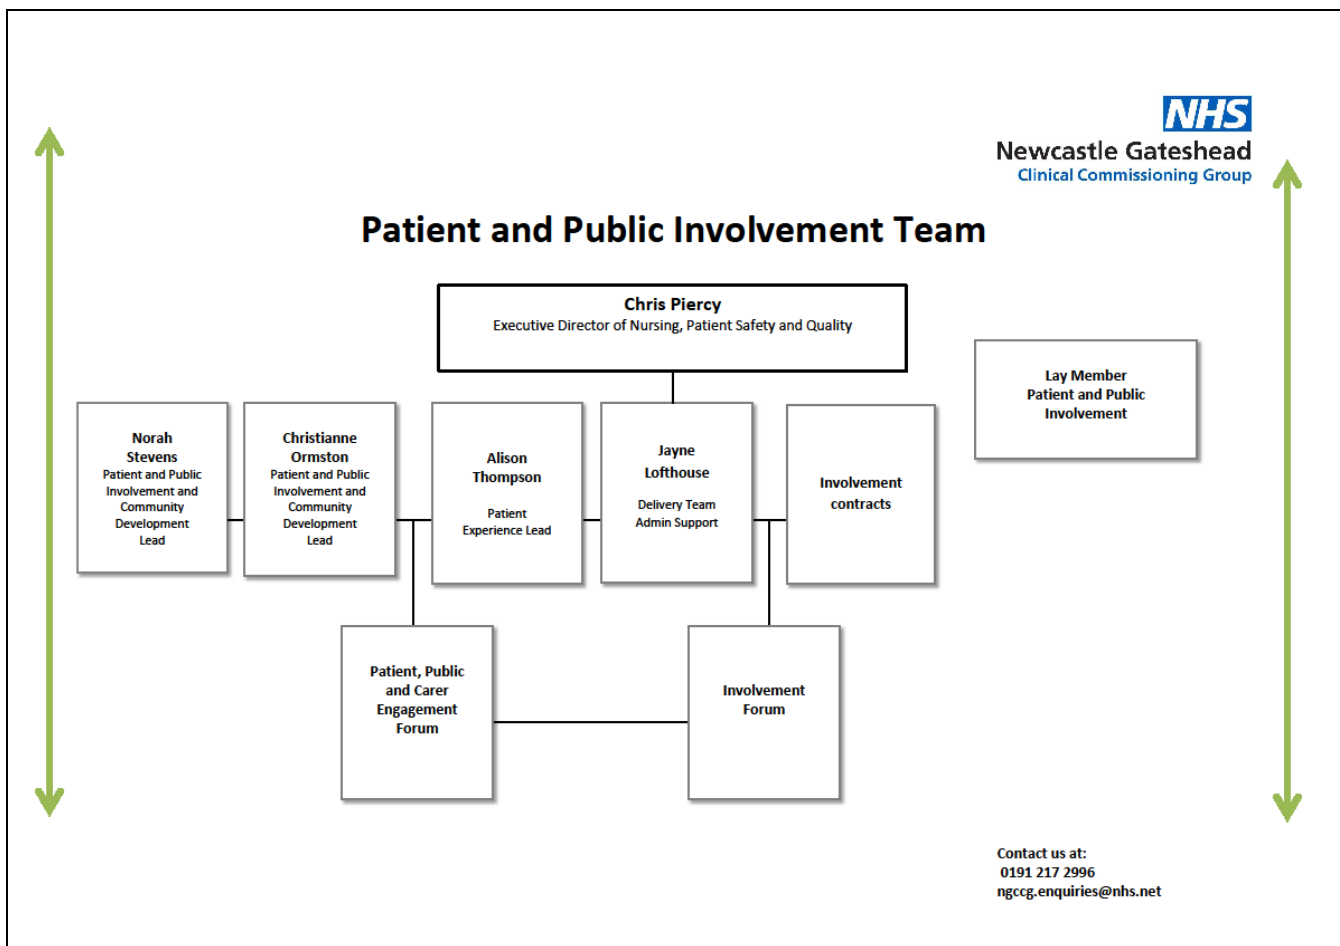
NHS
Newcastle Gateshead
Clinical Commissioning Group

Patient and Public Involvement Team

Chris Piercy
Executive Director of Nursing, Patient Safety and Quality

Lay Member
Patient and Public Involvement

Norah Stevens
Patient and Public Involvement and Community Development Lead

Christianne Ormston
Patient and Public Involvement and Community Development Lead

Alison Thompson
Patient Experience Lead

Jayne Lofthouse
Delivery Team Admin Support

Involvement contracts

Patient, Public and Carer Engagement Forum

Involvement Forum

Contact us at:
0191 217 2996
ngccg.enquiries@nhs.net